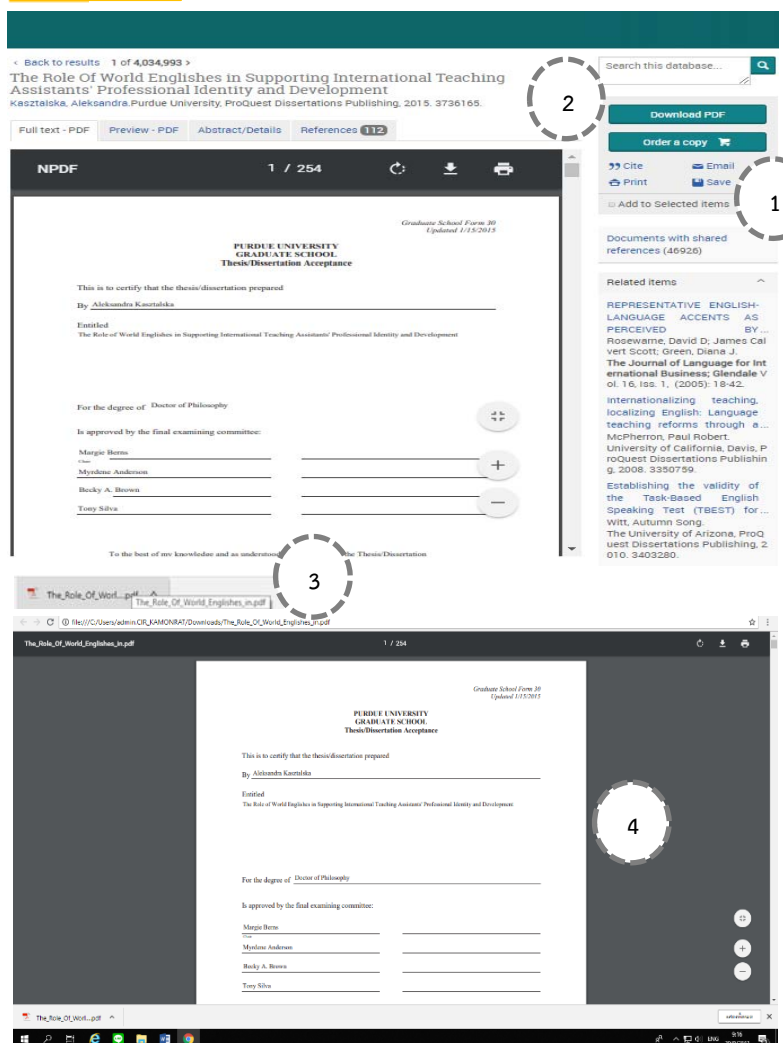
< Back to results 1 of 4,034,993 >

The Role Of World Englishes in Supporting International Teaching Assistants' Professional Identity and Development

Kasztalska, Aleksandra.Purdue University, ProQuest Dissertations Publishing, 2015. 3736165.

Full text - PDF | Preview - PDF | Abstract/Details | References 112

NPDF 1 / 254

Graduate School Form 30
Updated 1/15/2015

PURDUE UNIVERSITY
GRADUATE SCHOOL
Thesis/Dissertation Acceptance

This is to certify that the thesis/dissertation prepared

By Aleksandra Kasztalska

Entitled
The Role of World Englishes in Supporting International Teaching Assistants' Professional Identity and Development

For the degree of Doctor of Philosophy

Is approved by the final examining committee:

Margie Berns
Chair
Myrdene Anderson
Becky A. Brown
Tony Silva

To the best of my knowledge and as understood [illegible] the Thesis/Dissertation

Search this database...

2

Download PDF

Order a copy

Cite Email
Print Save

Add to Selected items

1

Documents with shared references (46926)

Related items

REPRESENTATIVE ENGLISH-LANGUAGE ACCENTS AS PERCEIVED BY...
Rosewarne, David D; James Calvert Scott; Green, Diana J.
The Journal of Language for International Business; Glendale Vol. 16, Iss. 1, (2005): 18-42.

Internationalizing teaching, localizing English: Language teaching reforms through a...
McPherron, Paul Robert.
University of California, Davis, ProQuest Dissertations Publishing, 2008. 3350759.

Establishing the validity of the Task-Based English Speaking Test (TBEST) for...
Witt, Autumn Song.
The University of Arizona, ProQuest Dissertations Publishing, 2010. 3403280.

The_Role_Of_Worl....pdf ^ The_Role_Of_World_Englishes_in.pdf

3

file:///C:/Users/admin.CIR_KAMONRAT/Downloads/The_Role_Of_World_Englishes_in.pdf

The_Role_Of_World_Englishes_in.pdf 1 / 254

Graduate School Form 30
Updated 1/15/2015

PURDUE UNIVERSITY
GRADUATE SCHOOL
Thesis/Dissertation Acceptance

This is to certify that the thesis/dissertation prepared

By Aleksandra Kasztalska

Entitled
The Role of World Englishes in Supporting International Teaching Assistants' Professional Identity and Development

4

For the degree of Doctor of Philosophy

Is approved by the final examining committee:

Margie Berns
Chair
Myrdene Anderson
Becky A. Brown
Tony Silva

The_Role_Of_Worl....pdf ^

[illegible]

ENG